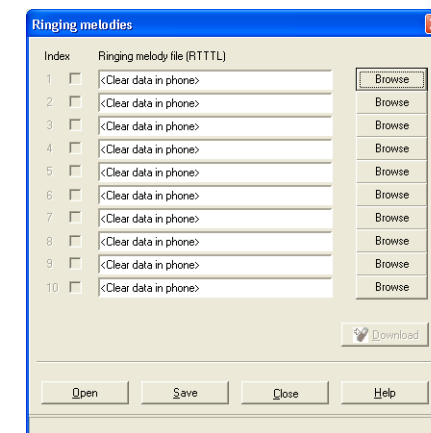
Ringing melodies

Index Ringing melody file (RTTTL)

1 <Clear data in phone> Browse
2 <Clear data in phone> Browse
3 <Clear data in phone> Browse
4 <Clear data in phone> Browse
5 <Clear data in phone> Browse
6 <Clear data in phone> Browse
7 <Clear data in phone> Browse
8 <Clear data in phone> Browse
9 <Clear data in phone> Browse
10 <Clear data in phone> Browse

Download

Open Save Close Help